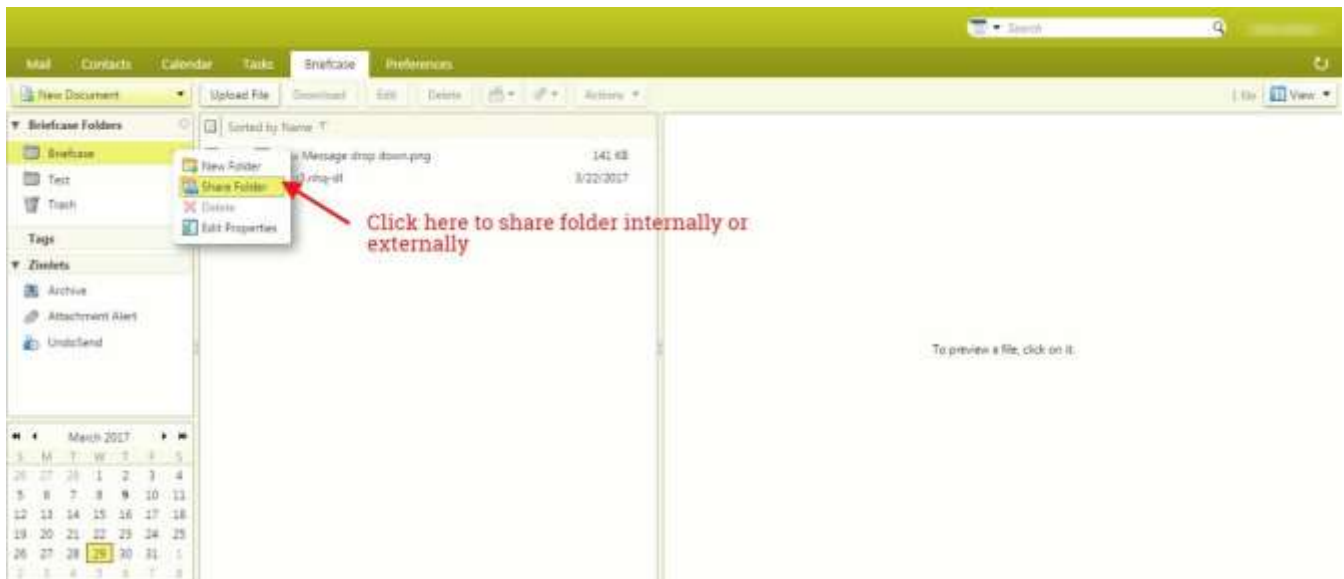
Search

Mail Contacts Calendar Tasks Briefcase Preferences

New Document Upload File Download Edit Delete Actions View

Briefcase Folders
Briefcase
Test
Trash
Tags
Zimlets
Archive
Attachment Alert
UndoSend

Sorted by Name

New Folder
Share Folder
Delete
Edit Properties

Message drop down.png 141 KB
nhq-dl 3/22/2017

Click here to share folder internally or externally

To preview a file, click on it.

March 2017
S M T W T F S
26 27 28 1 2 3 4
5 6 7 8 9 10 11
12 13 14 15 16 17 18
19 20 21 22 23 24 25
26 27 28 29 30 31 1
2 3 4 5 6 7 8